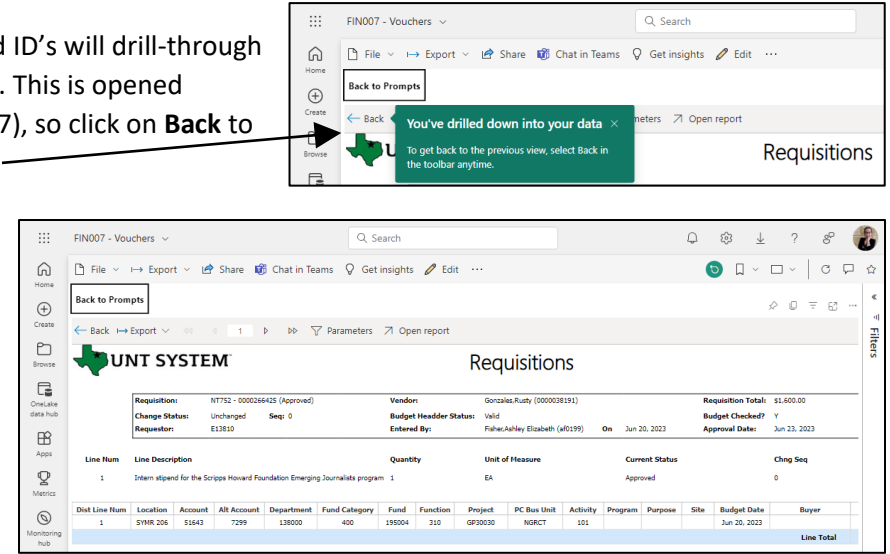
d ID's will drill-through
. This is opened
7), so click on **Back** to

FIN007 - Vouchers
Search
Home
Create
Browse
File Export Share Chat in Teams Get insights Edit ···
Back to Prompts
Back
You've drilled down into your data ×
To get back to the previous view, select Back in the toolbar anytime.
Parameters Open report
Requisitions

FIN007 - Vouchers
Search
Home
Create
Browse
OneLake data hub
Apps
Metrics
Monitoring hub
File Export Share Chat in Teams Get insights Edit ···
Back to Prompts
Back Export 1 Parameters Open report
Filters
UNT SYSTEM
Requisitions

Requisition: NT752 - 0000266425 (Approved)
Change Status: Unchanged Seq: 0
Requestor: E13810
Vendor: Gonzales,Rusty (0000038191)
Budget Headder Status: Valid
Entered By: Fisher,Ashley Elizabeth (af0199) On Jun 20, 2023
Requisition Total: $1,600.00
Budget Checked? Y
Approval Date: Jun 23, 2023

| Line Num | Line Description | Quantity | Unit of Measure | Current Status | Chng Seq |
|---|---|---|---|---|---|
| 1 | Intern stipend for the Scripps Howard Foundation Emerging Journalists program | 1 | EA | Approved | 0 |

| Dist Line Num | Location | Account | Alt Account | Department | Fund Category | Fund | Function | Project | PC Bus Unit | Activity | Program | Purpose | Site | Budget Date | Buyer |
|---|---|---|---|---|---|---|---|---|---|---|---|---|---|---|---|
| 1 | SYMR 206 | 51643 | 7299 | 138000 | 400 | 195004 | 310 | GP30030 | NGRCT | 101 | | | | Jun 20, 2023 | |

Line Total